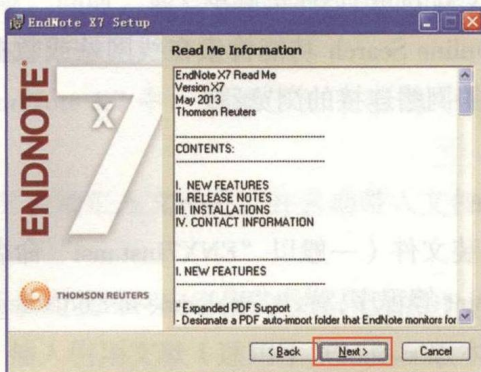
EndNote X7 Setup

ENDNOTE X7

THOMSON REUTERS

Read Me Information

EndNote X7 Read Me
Version X7
May 2013
Thomson Reuters

CONTENTS:

I. NEW FEATURES
II. RELEASE NOTES
III. INSTALLATIONS
IV. CONTACT INFORMATION

I. NEW FEATURES

* Expanded PDF Support
- Designate a PDF auto-import folder that EndNote monitors for

< Back   Next >   Cancel